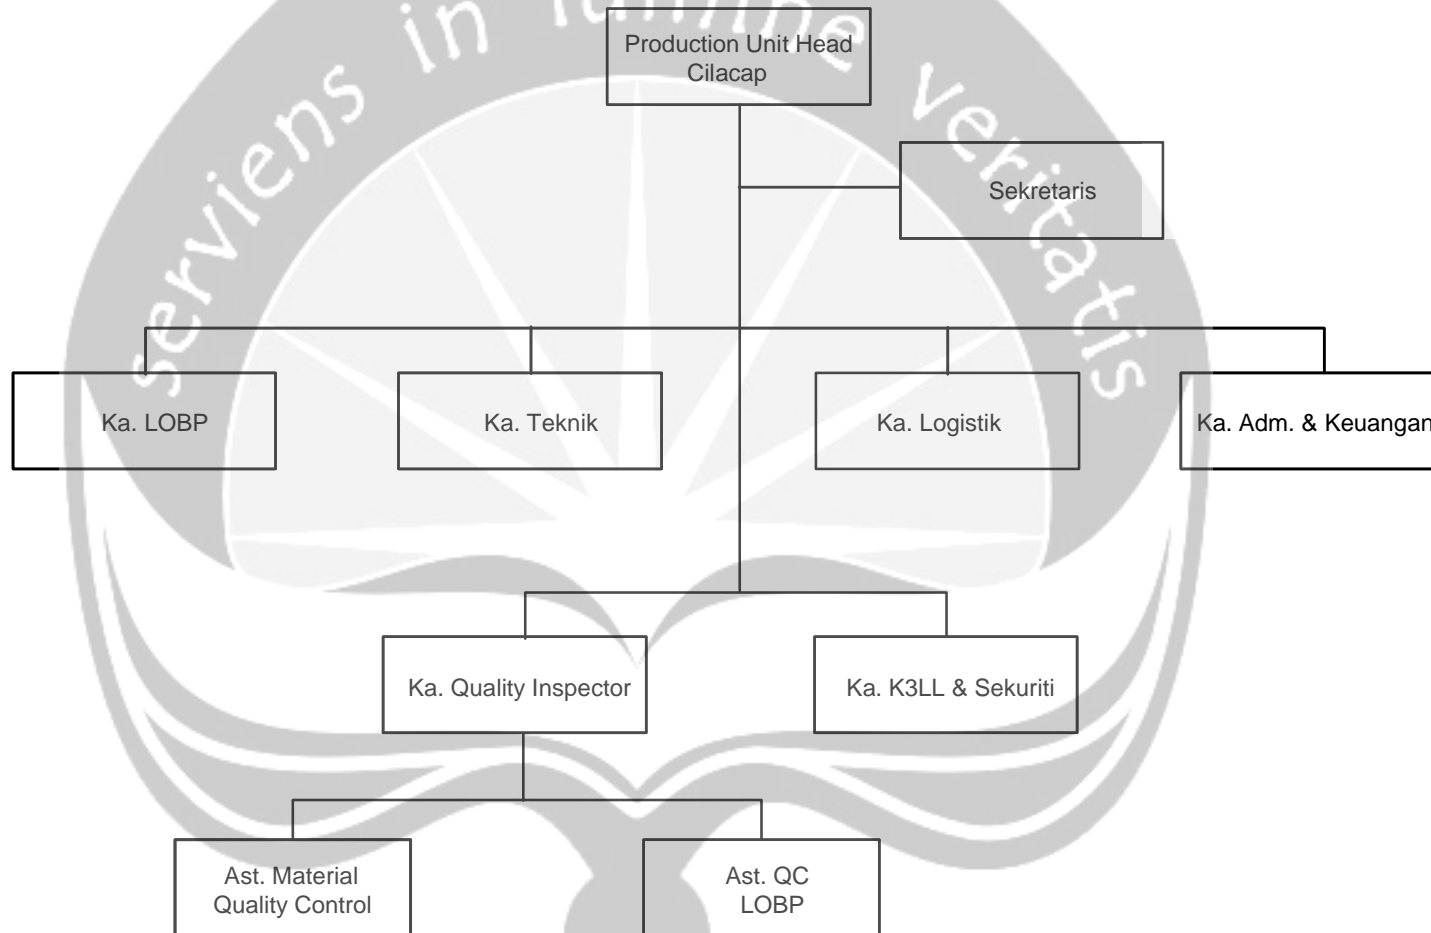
servіens in lumine veritatis

Production Unit Head
Cilacap

Sekretaris

Ka. LOBP

Ka. Teknik

Ka. Logistik

Ka. Adm. & Keuangan

Ka. Quality Inspector

Ka. K3LL & Sekuriti

Ast. Material
Quality Control

Ast. QC
LOBP